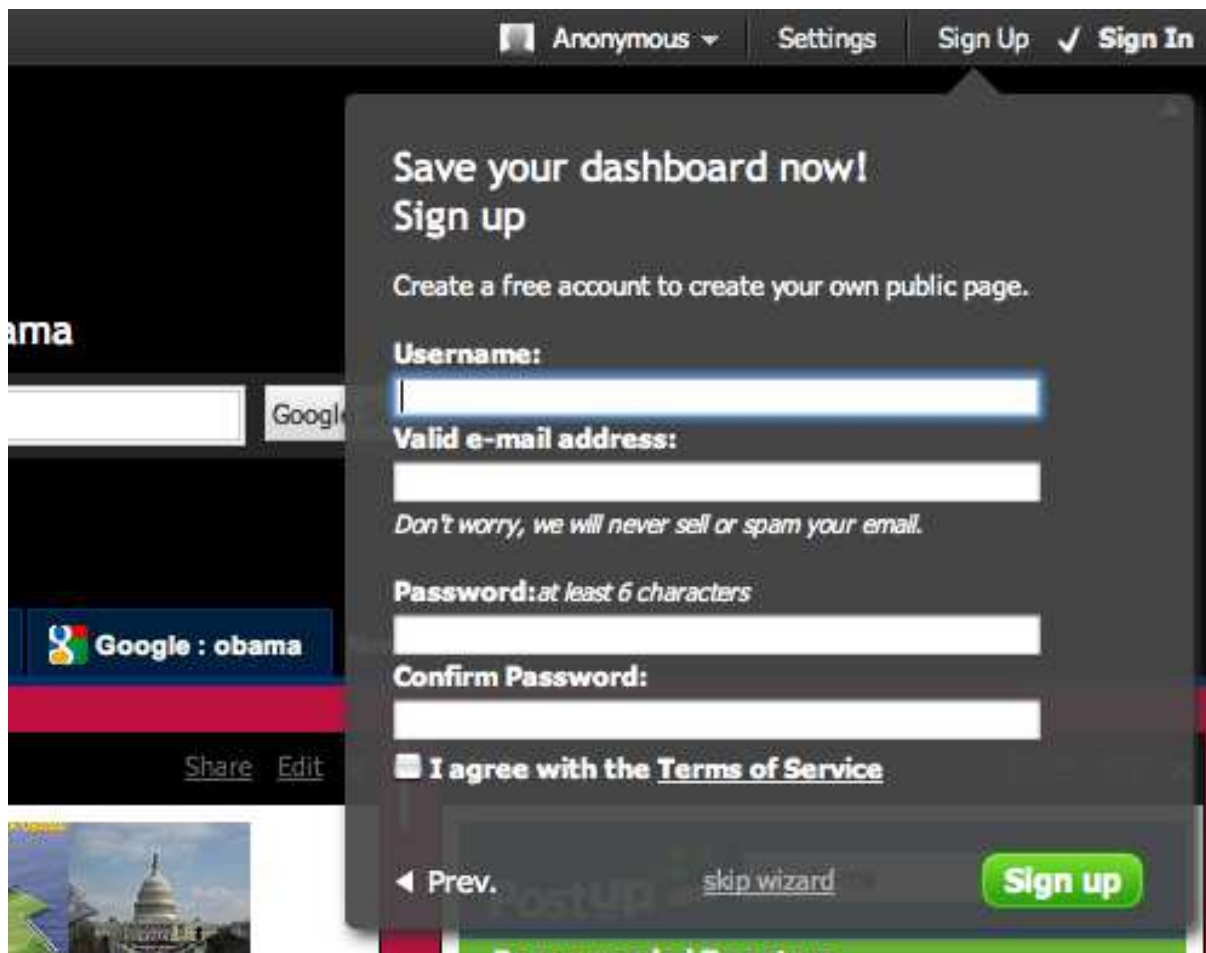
Anonymous Settings Sign Up ✓ Sign In

Save your dashboard now!
Sign up

Create a free account to create your own public page.

Username:

Valid e-mail address:

Don't worry, we will never sell or spam your email.

Password: at least 6 characters

Confirm Password:

I agree with the Terms of Service

◄ Prev. skip wizard Sign up

ama

Googl

Google : obama

Share Edit